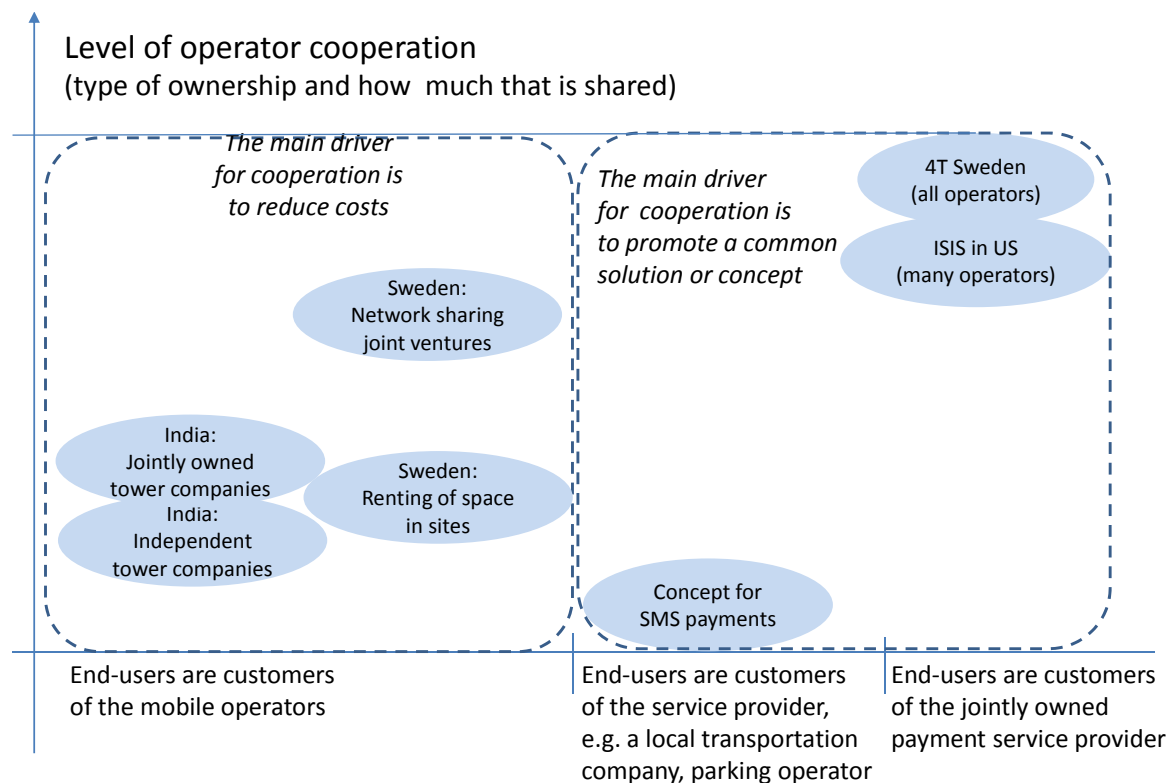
Level of operator cooperation
(type of ownership and how much that is shared)

*The main driver for cooperation is to reduce costs*

Sweden: Network sharing joint ventures

India: Jointly owned tower companies

India: Independent tower companies

Sweden: Renting of space in sites

*The main driver for cooperation is to promote a common solution or concept*

4T Sweden (all operators)

ISIS in US (many operators)

Concept for SMS payments

End-users are customers of the mobile operators

End-users are customers of the service provider, e.g. a local transportation company, parking operator

End-users are customers of the jointly owned payment service provider